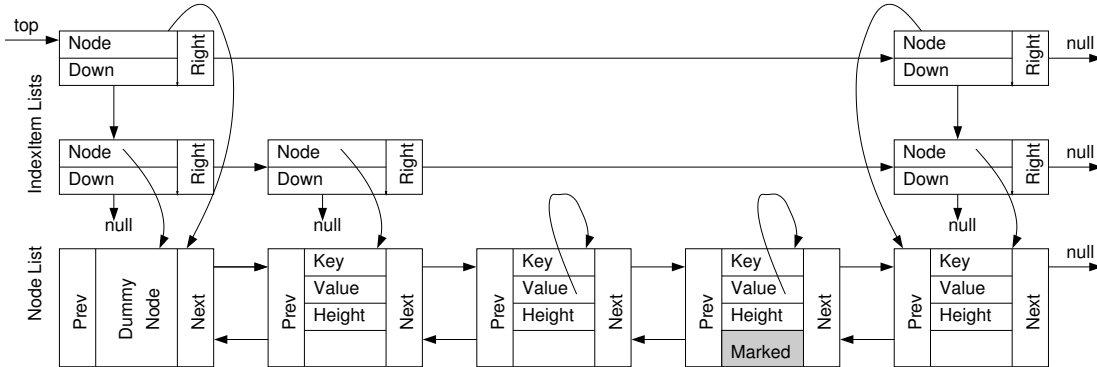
top

IndexItem Lists

Node
Down
Right

Node
Down
Right

null

Node
Down
Right

null

Node
Down
Right

null

Node
Down
Right

null

null

Node List

Prev
Dummy Node
Next

Prev
Key
Value
Height
Next

Prev
Key
Value
Height
Next

Prev
Key
Value
Height
Marked
Next

Prev
Key
Value
Height
Next

null